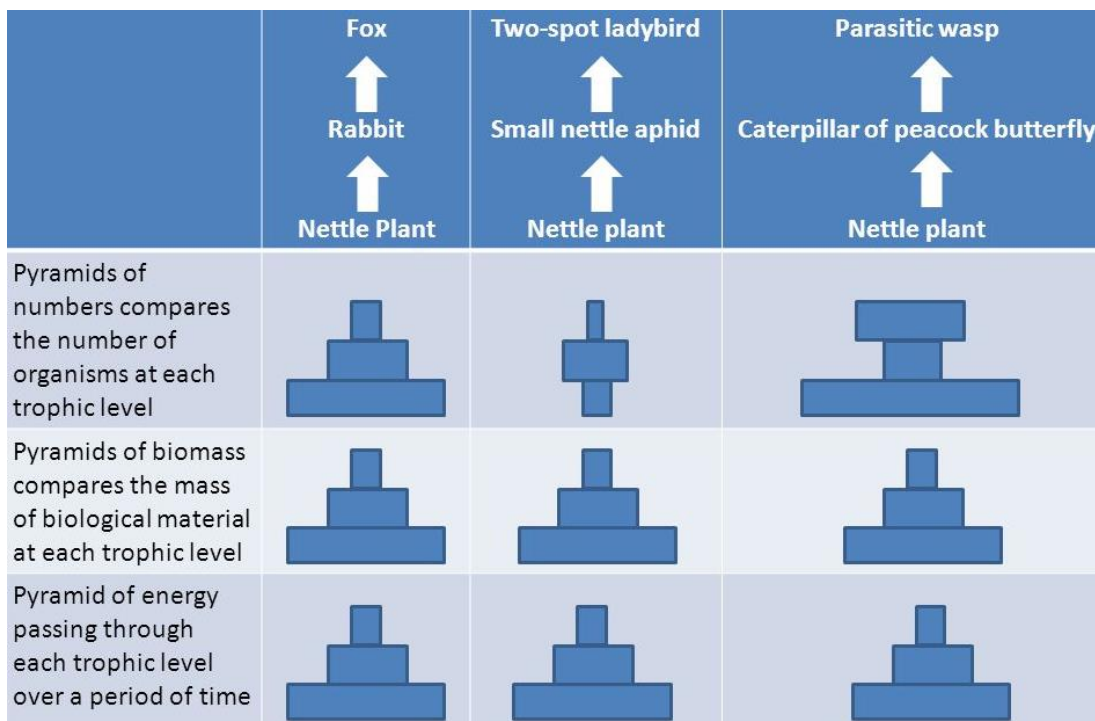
| | Fox<br>Rabbit<br>Nettle Plant | Two-spot ladybird<br>Small nettle aphid<br>Nettle plant | Parasitic wasp<br>Caterpillar of peacock butterfly<br>Nettle plant |
|---|---|---|---|
| Pyramids of numbers compares the number of organisms at each trophic level | | | |
| Pyramids of biomass compares the mass of biological material at each trophic level | | | |
| Pyramid of energy passing through each trophic level over a period of time | | | |